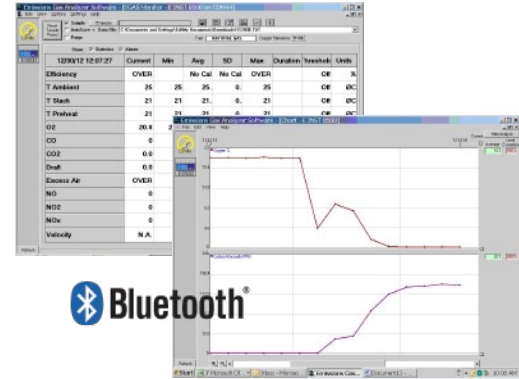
Enerac Gas Analyzer Software - [GAS Monitor - E INST 8000 on COM4]

File View Options Settings Help

12/30/12 12:07:27

| | Current | Min | Avg | SD | Max | Duration | Threshold | Units |
|---|---|---|---|---|---|---|---|---|
| Efficiency | OVER | | No Cal | No Cal | OVER | | Off | % |
| T Ambient | 25 | 25 | 25. | 0. | 25 | | Off | ØC |
| T Stack | 21 | 21 | 21. | 0. | 21 | | Off | ØC |
| T Preheat | 21 | 21 | | | | | | |
| O2 | 20.8 | | | | | | | |
| CO | 0 | | | | | | | |
| CO2 | 0.0 | | | | | | | |
| Draft | 0.0 | | | | | | | |
| Excess Air | OVER | | | | | | | |
| NO | 0 | | | | | | | |
| NO2 | 0 | | | | | | | |
| NOx | 0 | | | | | | | |
| Velocity | N.A. | | | | | | | |

Enerac Gas Analyzer Software - [Chart - E INST 8000]

File Edit View Help

Bluetooth®

Start | Microsoft Of... | Enerac Gas... | Document1 - ... | 10:00 AM